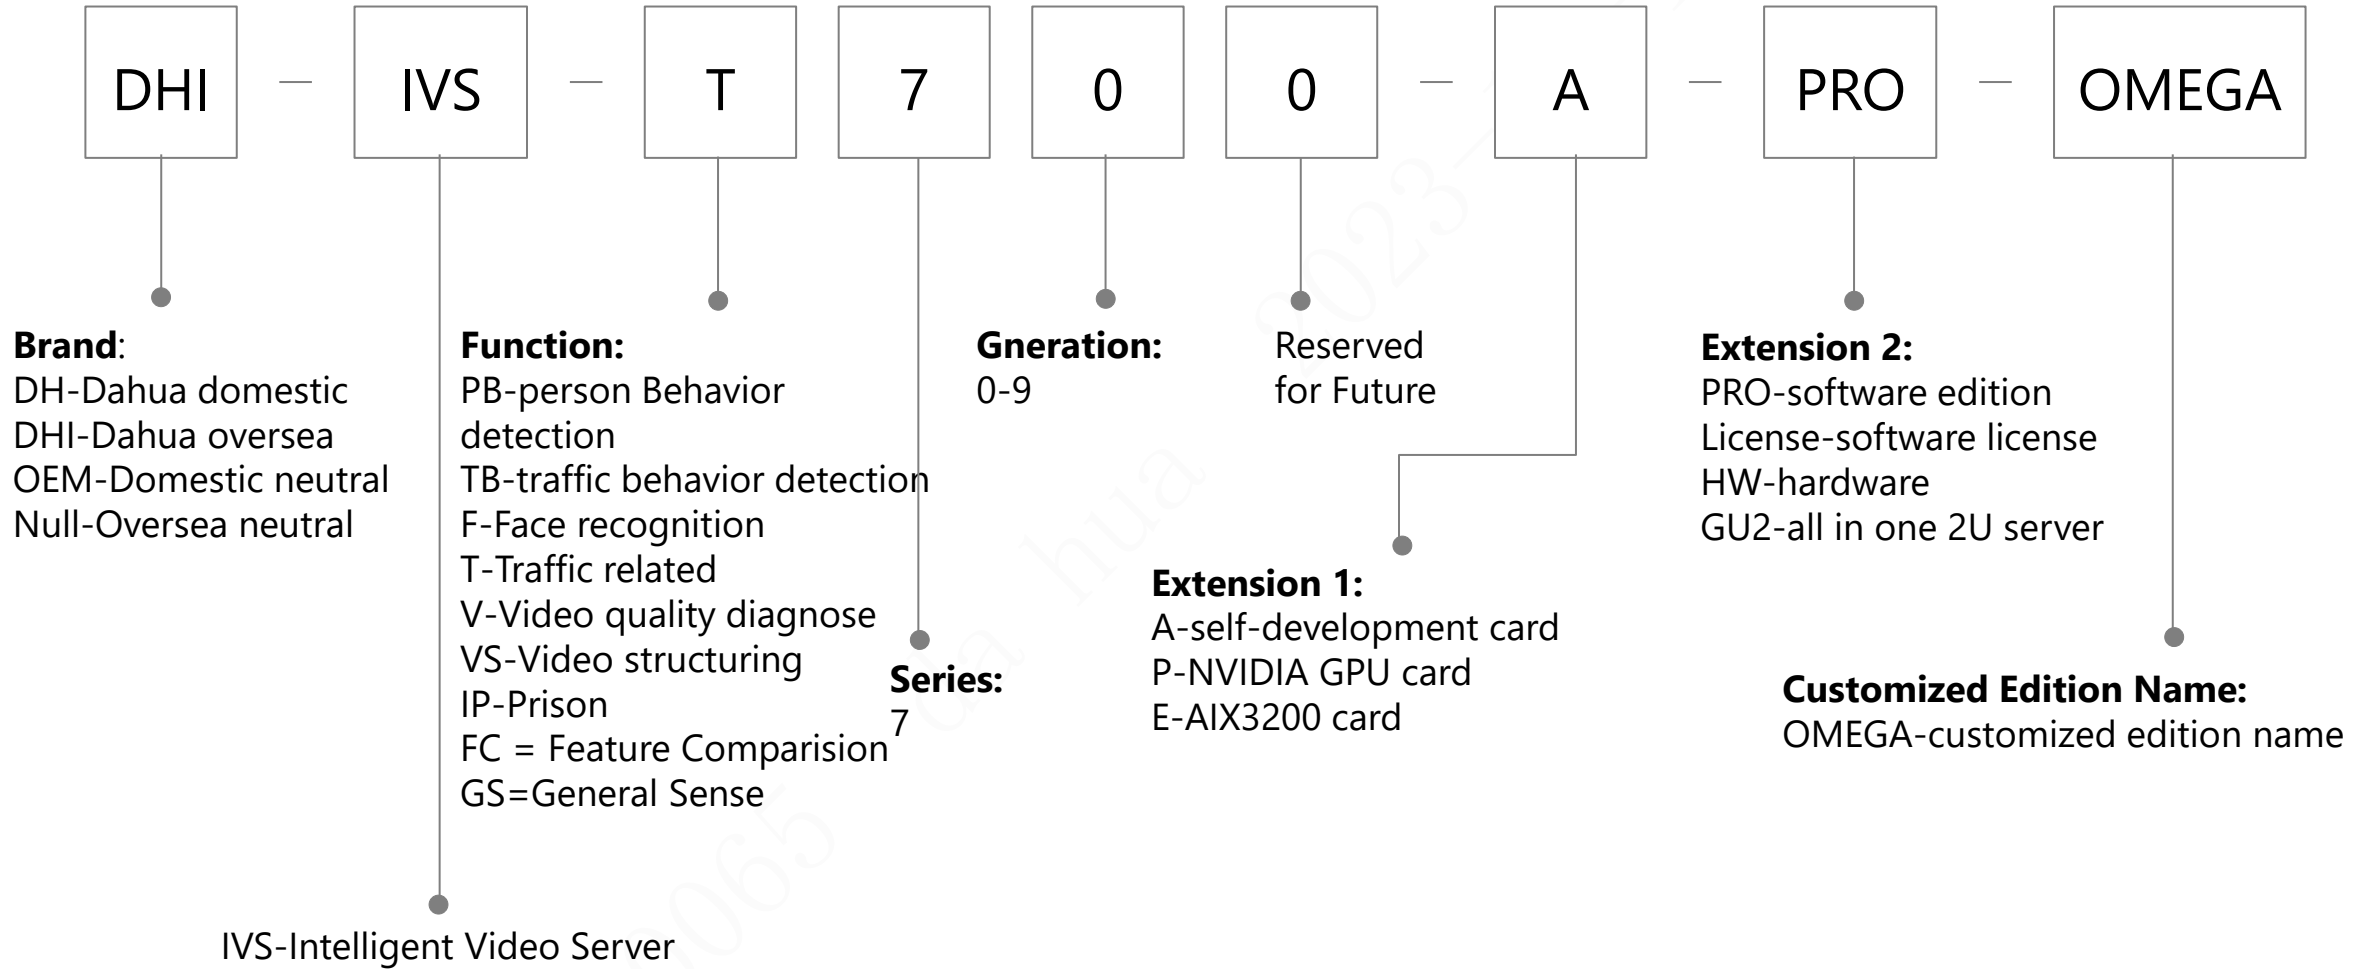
DHI – IVS – T 7 0 0 – A – PRO – OMEGA

**Brand**:
DH-Dahua domestic
DHI-Dahua oversea
OEM-Domestic neutral
Null-Oversea neutral

**Function:**
PB-person Behavior detection
TB-traffic behavior detection
F-Face recognition
T-Traffic related
V-Video quality diagnose
VS-Video structuring
IP-Prison
FC = Feature Comparision
GS=General Sense

**Gneration:**
0-9

Reserved for Future

**Extension 2:**
PRO-software edition
License-software license
HW-hardware
GU2-all in one 2U server

**Extension 1:**
A-self-development card
P-NVIDIA GPU card
E-AIX3200 card

**Series:**
7

**Customized Edition Name:**
OMEGA-customized edition name

IVS-Intelligent Video Server